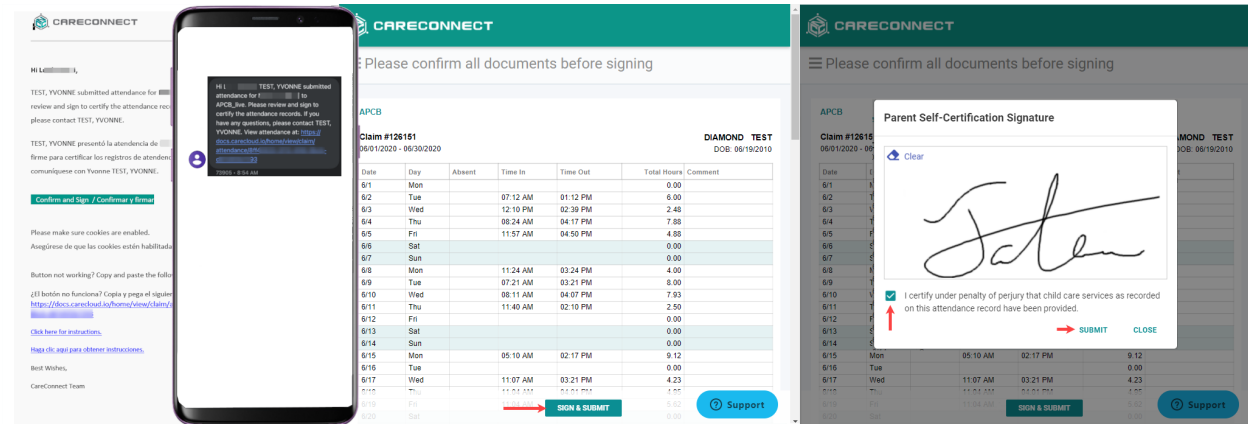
CARECONNECT

Hi L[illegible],

TEST, YVONNE submitted attendance for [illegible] review and sign to certify the attendance reco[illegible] please contact TEST, YVONNE.

TEST, YVONNE presentó la atendencia de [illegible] firme para certificar los registros de atendenc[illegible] comuníquese con Yvonne TEST, YVONNE.

Confirm and Sign / Confirmar y firmar

Please make sure cookies are enabled.
Asegúrese de que las cookies estén habilitada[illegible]

Button not working? Copy and paste the follo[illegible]

¿El botón no funciona? Copia y pega el siguie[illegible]
https://docs.carecloud.io/home/view/claim/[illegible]

Click here for instructions.

Haga clic aquí para obtener instrucciones.

Best Wishes,

CareConnect Team

Hi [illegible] TEST, YVONNE submitted attendance for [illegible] to APCB_live. Please review and sign to certify the attendance records. If you have any questions, please contact TEST, YVONNE. View attendance at: https://docs.carecloud.io/home/view/claim/attendance/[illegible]
73905 • 8:54 AM

CARECONNECT

Please confirm all documents before signing

APCB

Claim #126151
06/01/2020 - 06/30/2020

DIAMOND TEST
DOB: 06/19/2010

| Date | Day | Absent | Time In | Time Out | Total Hours | Comment |
|---|---|---|---|---|---|---|
| 6/1 | Mon | | | | 0.00 | |
| 6/2 | Tue | | 07:12 AM | 01:12 PM | 6.00 | |
| 6/3 | Wed | | 12:10 PM | 02:39 PM | 2.48 | |
| 6/4 | Thu | | 08:24 AM | 04:17 PM | 7.88 | |
| 6/5 | Fri | | 11:57 AM | 04:50 PM | 4.88 | |
| 6/6 | Sat | | | | 0.00 | |
| 6/7 | Sun | | | | 0.00 | |
| 6/8 | Mon | | 11:24 AM | 03:24 PM | 4.00 | |
| 6/9 | Tue | | 07:21 AM | 03:21 PM | 8.00 | |
| 6/10 | Wed | | 08:11 AM | 04:07 PM | 7.93 | |
| 6/11 | Thu | | 11:40 AM | 02:10 PM | 2.50 | |
| 6/12 | Fri | | | | 0.00 | |
| 6/13 | Sat | | | | 0.00 | |
| 6/14 | Sun | | | | 0.00 | |
| 6/15 | Mon | | 05:10 AM | 02:17 PM | 9.12 | |
| 6/16 | Tue | | | | 0.00 | |
| 6/17 | Wed | | 11:07 AM | 03:21 PM | 4.23 | |

SIGN & SUBMIT

Support

CARECONNECT

Please confirm all documents before signing

Parent Self-Certification Signature

Clear

I certify under penalty of perjury that child care services as recorded on this attendance record have been provided.

SUBMIT
CLOSE

SIGN & SUBMIT

Support